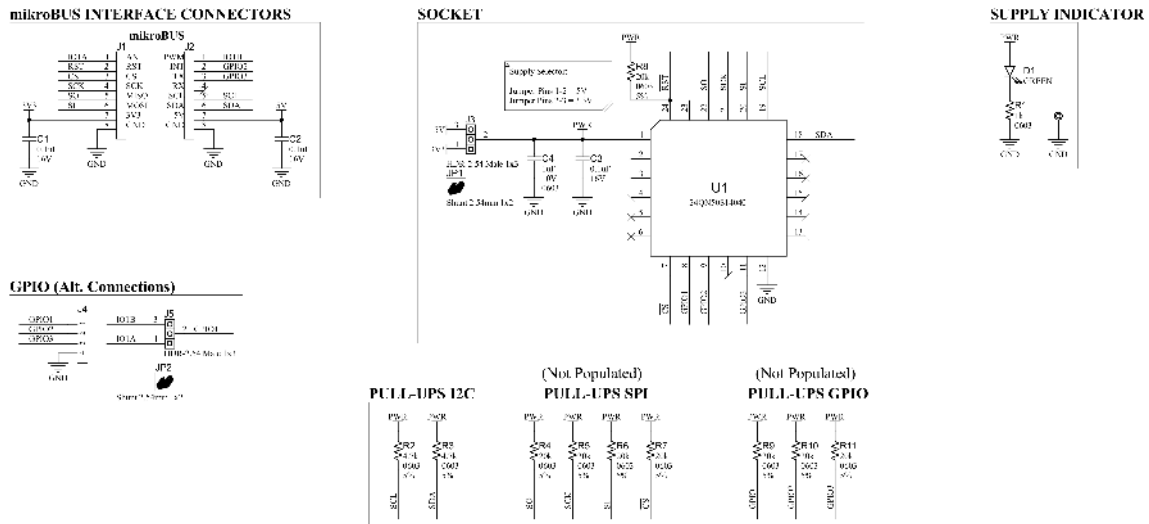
mikroBUS INTERFACE CONNECTORS

mikroBUS

J1

J2

IO1A 1 AN
RST 2 RST
CS 3 CS
SCK 4 SCK
SO 5 MISO
SI 6 MOSI
7 3V3
8 GND

PWM
INT 2 GPIO2
TX 3 GPIO3
RX 4
SCL 5 SCL
SDA 6 SDA
5V 7
GND 8

3V3

5V

C1
0.1uF
16V

C2
0.1uF
16V

GND

GND

GND

GND

SOCKET

PWR

R8
10k
0603
5%

RST

SO

SCK

SI

SCL

Supply Selector:

Jumper Pins 1-2 = 5V
Jumper Pins 2-3 = 3.3V

J3

5V

3V3

2

HDR-2.54 Male 1x3

JP1

Shunt 2.54mm 1x2

PWR

C4
1uF
10V

C3
0.1uF
16V

GND

GND

1

13 SDA

2

3

4

5

6

U1

24QM505140C

GND

CS

GPIO1

GPIO2

GPIO3

SUPPLY INDICATOR

PWR

D1
GREEN

R1
1k
0603

GND

GND

GPIO (Alt. Connections)

J4

GPIO1

GPIO2

GPIO3

GND

IO1B 3

J5

IO1A 1

GPIO1

HDR-2.54 Male 1x3

JP2

Shunt 2.54mm 1x2

(Not Populated)

(Not Populated)

PULL-UPS I2C

PULL-UPS SPI

PULL-UPS GPIO

PWR PWR

R2
4.7k
0603
5%

R3
4.7k
0603
5%

SCL SDA

PWR PWR PWR PWR

R4
10k
0603
5%

R5
10k
0603
5%

R6
10k
0603
5%

R7
10k
0603
5%

SO SCK SI CS

PWR PWR PWR

R9
10k
0603
5%

R10
10k
0603
5%

R11
10k
0603
5%

GPIO GPIO2 GPIO3